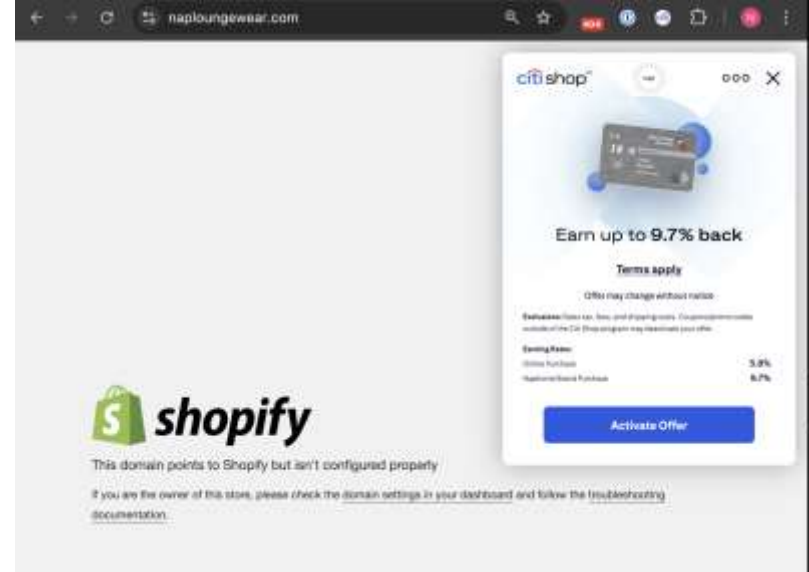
naploungewear.com

citi shop

Earn up to 9.7% back

Terms apply

Offer may change without notice

Exclusions: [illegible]

Earning Rates:

| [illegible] | 5.8% |
|---|---|
| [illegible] | 9.7% |

Activate Offer

shopify

This domain points to Shopify but isn't configured properly

If you are the owner of this store, please check the domain settings in your dashboard and follow the troubleshooting documentation.